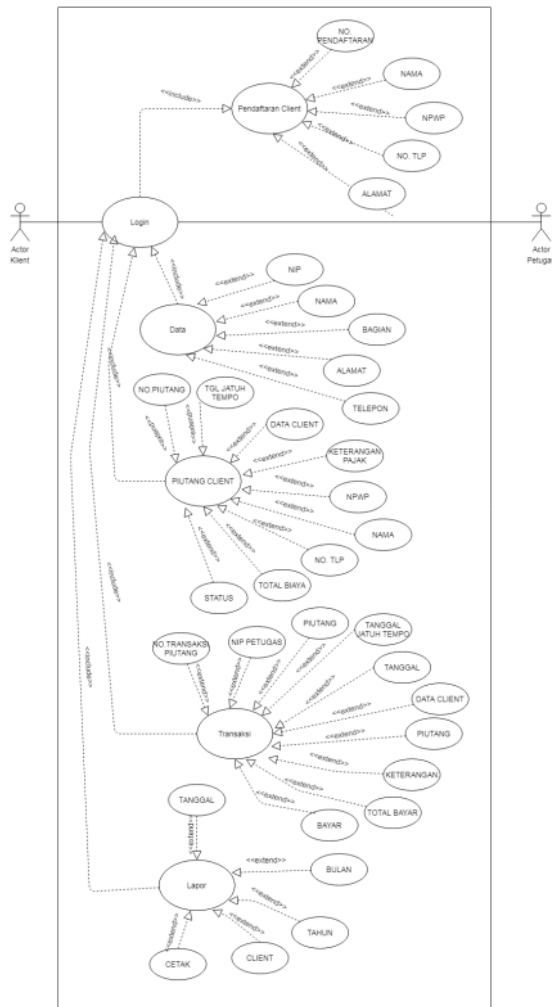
NO. PENDAFTARAN
<<extend>>
NAMA
<<extend>>
<<include>>
Pendaftaran Client
<<extend>>
NPWP
<<extend>>
NO. TLP
<<extend>>
ALAMAT
Actor Klient
Login
Actor Petugas
NIP
<<extend>>
<<include>>
<<extend>>
NAMA
Data
<<extend>>
BAGIAN
<<extend>>
ALAMAT
<<extend>>
TELEPON
<<include>>
NO PIUTANG
TGL JATUH TEMPO
<<include>>
<<include>>
<<extend>>
DATA CLIENT
<<extend>>
KETERANGAN PAJAK
PIUTANG CLIENT
<<extend>>
NPWP
<<extend>>
NAMA
<<extend>>
<<extend>>
NO. TLP
<<include>>
STATUS
TOTAL BIAYA
NO TRANSAKSI PIUTANG
NIP PETUGAS
PIUTANG
TANGGAL JATUH TEMPO
<<extend>>
<<extend>>
<<extend>>
<<extend>>
TANGGAL
<<extend>>
DATA CLIENT
<<include>>
Transaksi
<<extend>>
PIUTANG
<<extend>>
KETERANGAN
<<extend>>
TOTAL BAYAR
<<extend>>
BAYAR
TANGGAL
<<extend>>
<<extend>>
BULAN
Lapor
<<extend>>
TAHUN
<<extend>>
<<extend>>
CETAK
CLIENT